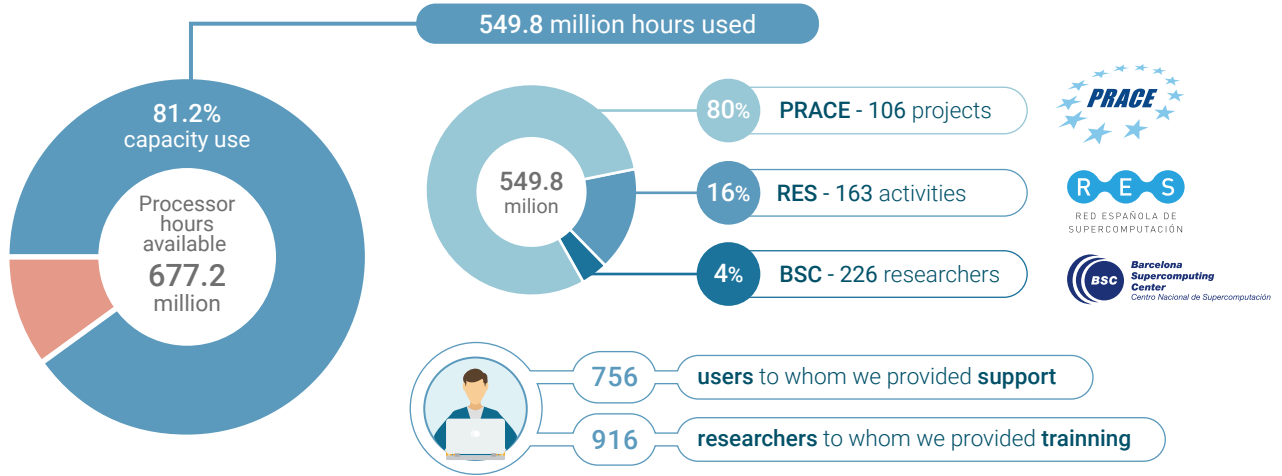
549.8 million hours used

81.2% capacity use

Processor hours available 677.2 million

549.8 milion

80% PRACE - 106 projects

16% RES - 163 activities

4% BSC - 226 researchers

PRACE

RES
RED ESPAÑOLA DE SUPERCOMPUTACIÓN

BSC
Barcelona Supercomputing Center
Centro Nacional de Supercomputación

756 users to whom we provided support

916 researchers to whom we provided trainning